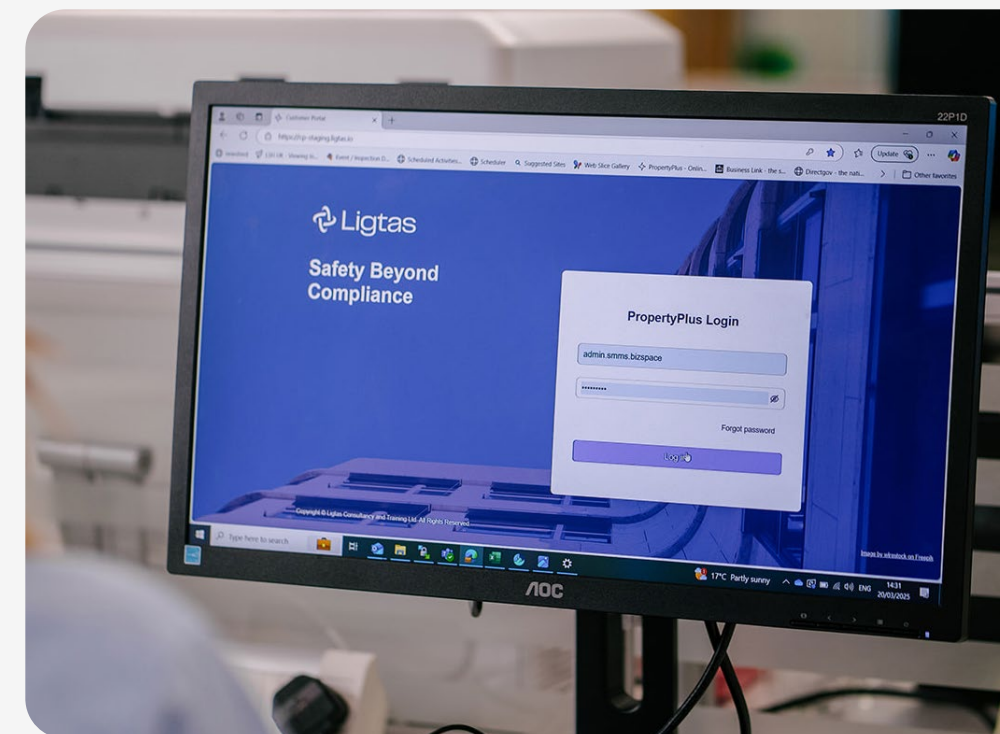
22P1D

Customer Portal

https://pp-staging.ligtas.io

Update

Scheduled Activities... Scheduler Suggested Sites Web Slice Gallery PropertyPlus - Onlin... Business Link - the s... Directgov - the nati... Other favorites

Ligtas

Safety Beyond Compliance

PropertyPlus Login

admin.smms.bizspace

••••••••••

Forgot password

Login

Copyright © Ligtas Consultancy and Training Ltd. All Rights Reserved

Image by wirestock on Freepik

Type here to search

17°C Partly sunny

ENG

14:31
20/03/2025

AOC